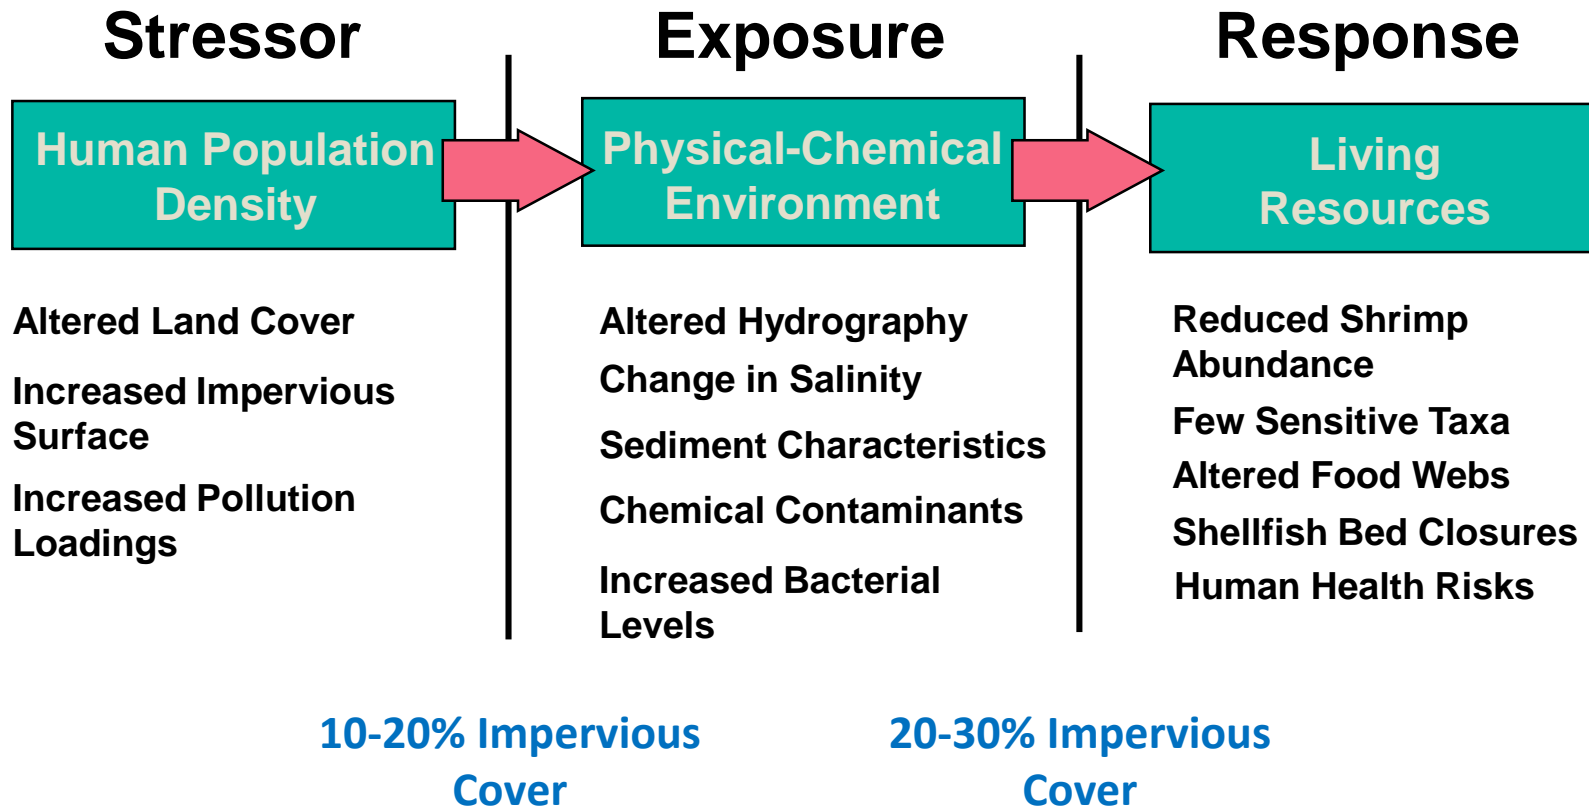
Stressor

Human Population Density

Altered Land Cover

Increased Impervious Surface

Increased Pollution Loadings

Exposure

Physical-Chemical Environment

Altered Hydrography

Change in Salinity

Sediment Characteristics

Chemical Contaminants

Increased Bacterial Levels

Response

Living Resources

Reduced Shrimp Abundance

Few Sensitive Taxa

Altered Food Webs

Shellfish Bed Closures

Human Health Risks

10-20% Impervious Cover

20-30% Impervious Cover